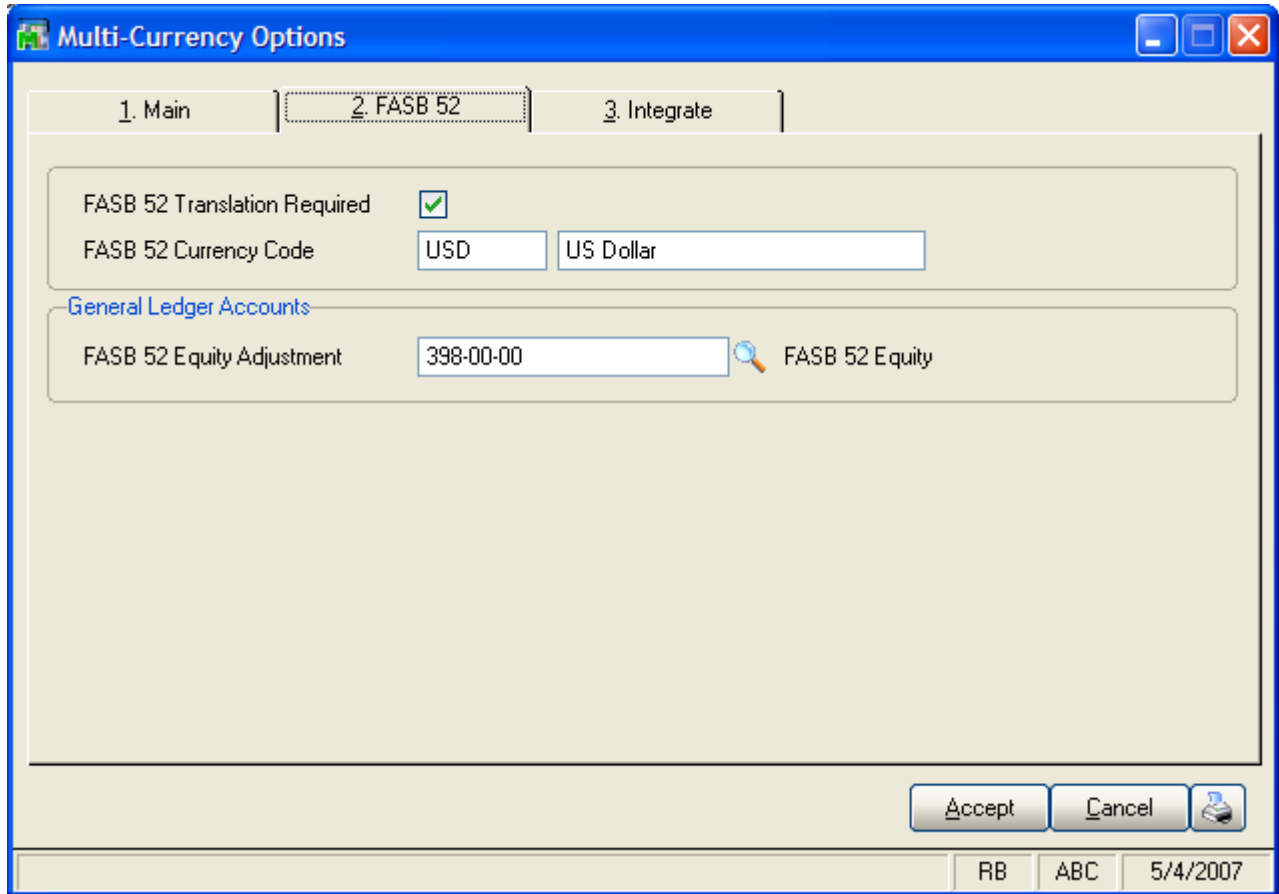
Multi-Currency Options

1. Main
2. FASB 52
3. Integrate

FASB 52 Translation Required
FASB 52 Currency Code USD US Dollar

General Ledger Accounts
FASB 52 Equity Adjustment 398-00-00 FASB 52 Equity

Accept
Cancel

RB ABC 5/4/2007